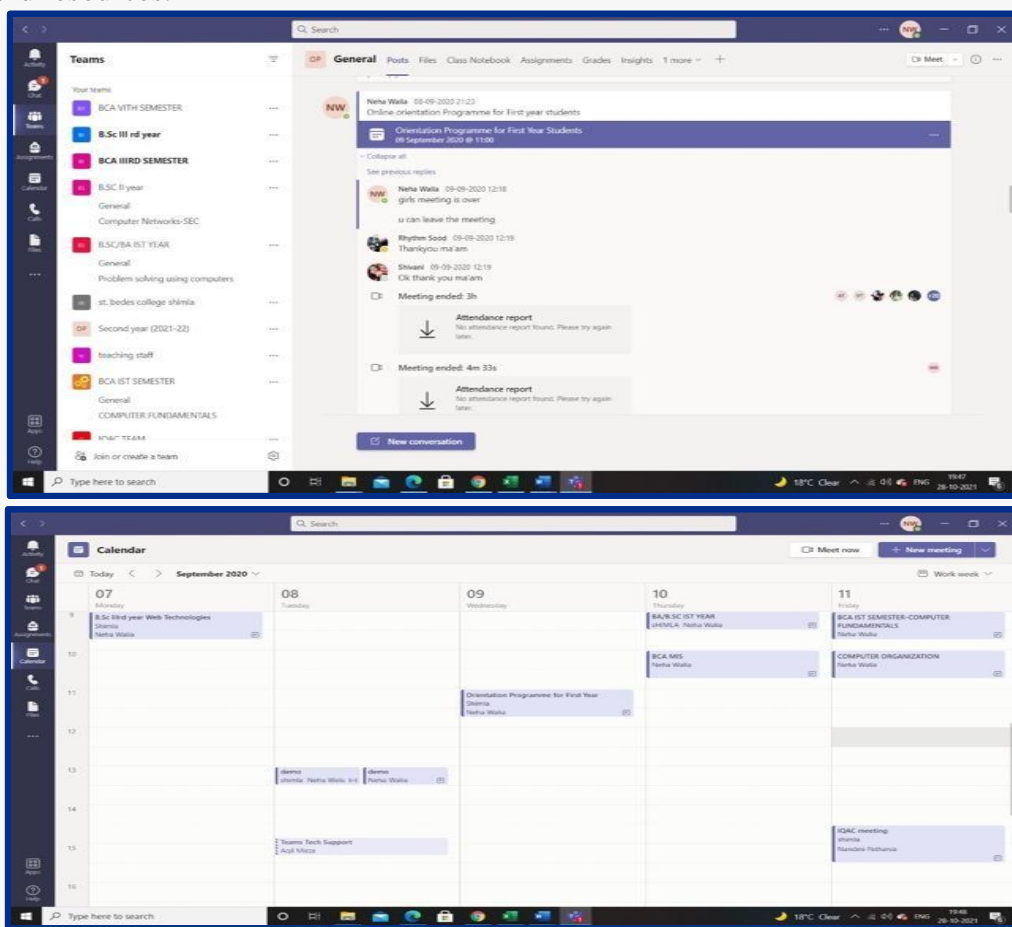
Search

Activity
Chat
Teams
Assignments
Calendar
Calls
Files
...
Apps
Help

Teams

Your teams
BCA VITH SEMESTER
B.Sc III rd year
BCA IIIRD SEMESTER
B.SC II year
General
Computer Networks-SEC
B.SC/BA IST YEAR
General
Problem solving using computers
st. bedes college shimla
Second year (2021-22)
teaching staff
BCA IST SEMESTER
General
COMPUTER FUNDAMENTALS
IQAC TEAM
Join or create a team

OP General Posts Files Class Notebook Assignments Grades Insights 1 more +

Meet

NW
Neha Walia 08-09-2020 21:23
Online orientation Programme for First year students
Orientation Programme for First Year Students
09 September 2020 @ 11:00

Collapse all
See previous replies
Neha Walia 09-09-2020 12:18
girls meeting is over
u can leave the meeting
Rhythm Sood 09-09-2020 12:19
Thankyou ma'am
Shivani 09-09-2020 12:19
Ok thank you ma'am
Meeting ended: 3h
Attendance report
No attendance report found. Please try again later.
Meeting ended: 4m 33s
Attendance report
No attendance report found. Please try again later.

New conversation

Type here to search
18°C Clear ENG 19:47 28-10-2021

Search

Calendar
Meet now
+ New meeting
Today < > September 2020
Work week

| | 07 Monday | 08 Tuesday | 09 Wednesday | 10 Thursday | 11 Friday |
|---|---|---|---|---|---|
| 9 | B.Sc IIIrd year Web Technologies Shimla Neha Walia | | | BA/B.SC IST YEAR SHIMLA Neha Walia | BCA IST SEMESTER-COMPUTER FUNDAMENTALS Neha Walia |
| 10 | | | | BCA MIS Neha Walia | COMPUTER ORGANIZATION Neha Walia |
| 11 | | | Orientation Programme for First Year Shimla Neha Walia | | |
| 12 | | | | | |
| 13 | | demo shimla Neha Walia; demo Neha Walia | | | |
| 14 | | | | | |
| 15 | | Teams Tech Support Aqil Mirza | | | IQAC meeting shimla Nandini Pathania |
| 16 | | | | | |

Type here to search
18°C Clear ENG 19:48 28-10-2021